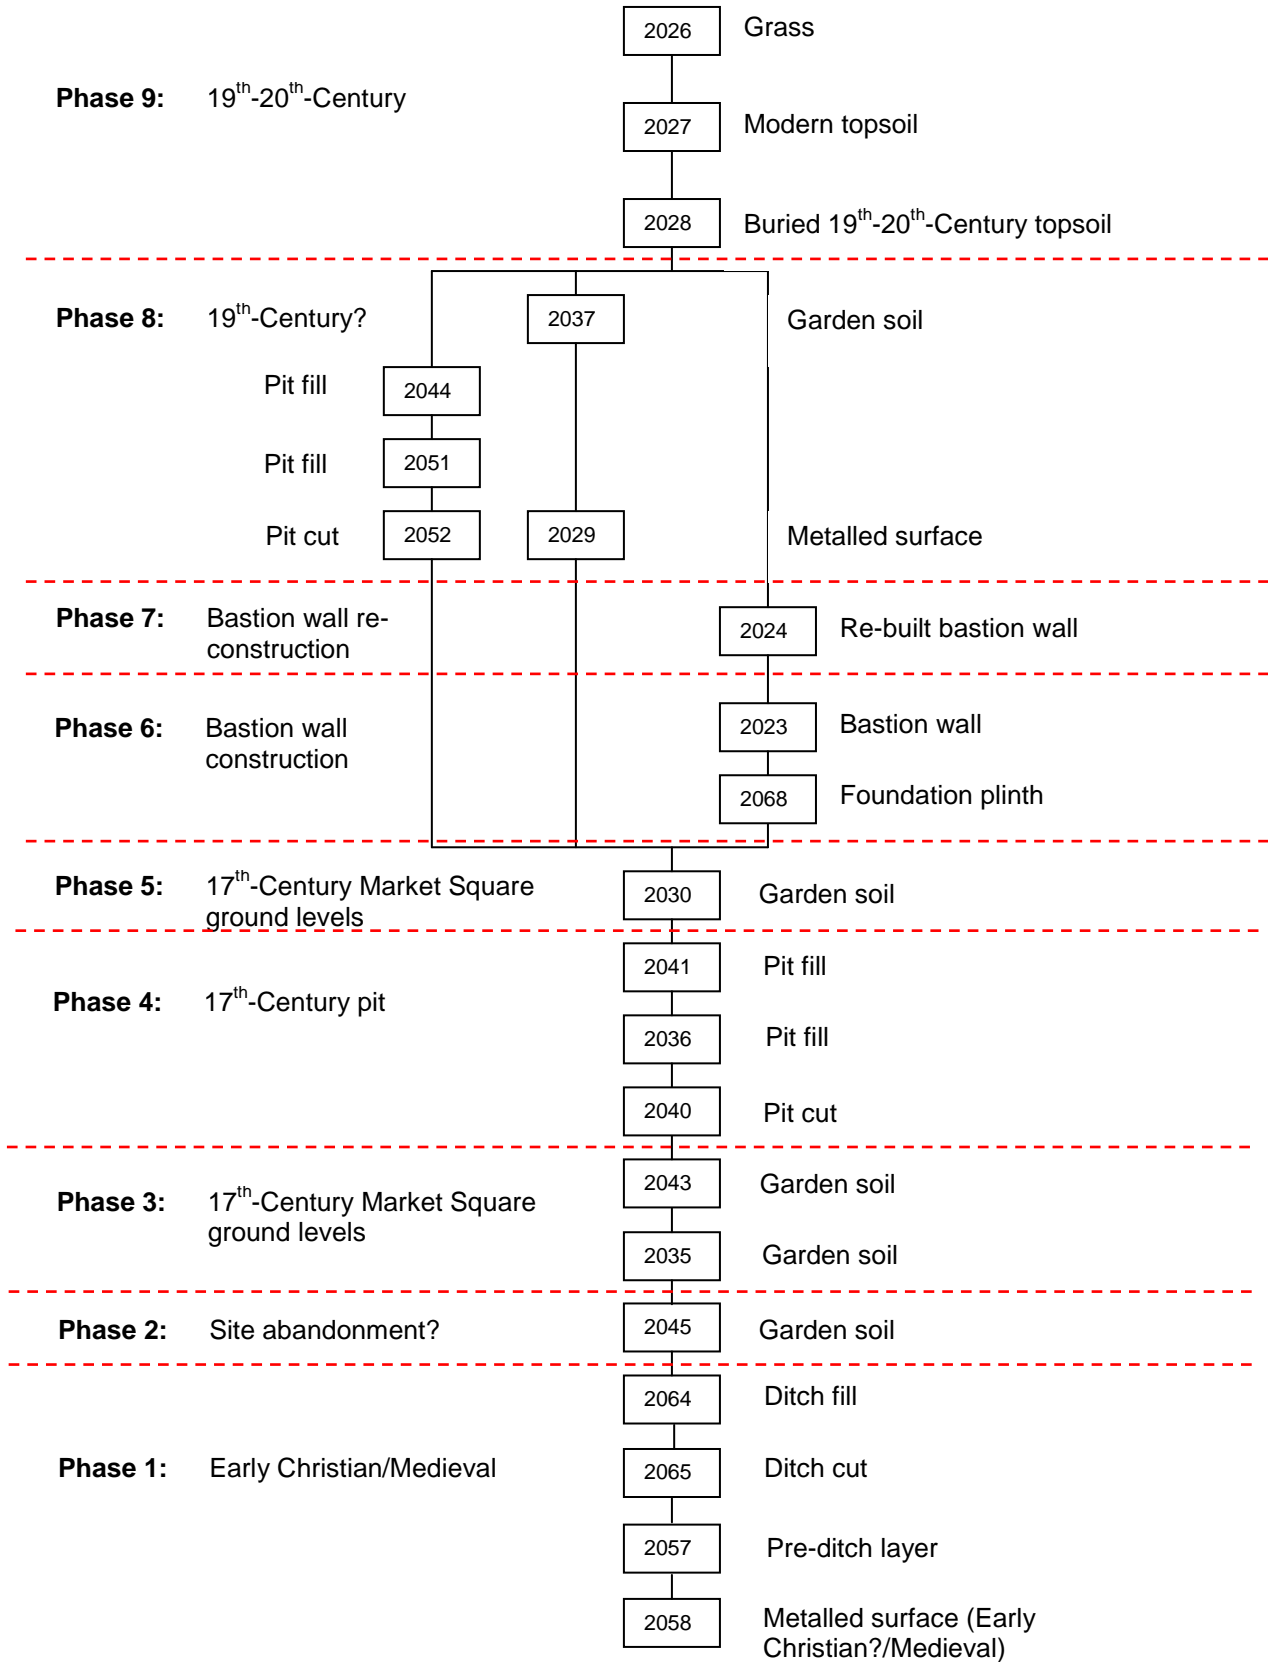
2026 Grass

**Phase 9:** $19^{th}$-$20^{th}$-Century

2027 Modern topsoil

2028 Buried $19^{th}$-$20^{th}$-Century topsoil

**Phase 8:** $19^{th}$-Century?

2037 Garden soil

Pit fill 2044

Pit fill 2051

Pit cut 2052

2029 Metalled surface

**Phase 7:** Bastion wall re-construction

2024 Re-built bastion wall

**Phase 6:** Bastion wall construction

2023 Bastion wall

2068 Foundation plinth

**Phase 5:** $17^{th}$-Century Market Square ground levels

2030 Garden soil

**Phase 4:** $17^{th}$-Century pit

2041 Pit fill

2036 Pit fill

2040 Pit cut

**Phase 3:** $17^{th}$-Century Market Square ground levels

2043 Garden soil

2035 Garden soil

**Phase 2:** Site abandonment?

2045 Garden soil

**Phase 1:** Early Christian/Medieval

2064 Ditch fill

2065 Ditch cut

2057 Pre-ditch layer

2058 Metalled surface (Early Christian?/Medieval)